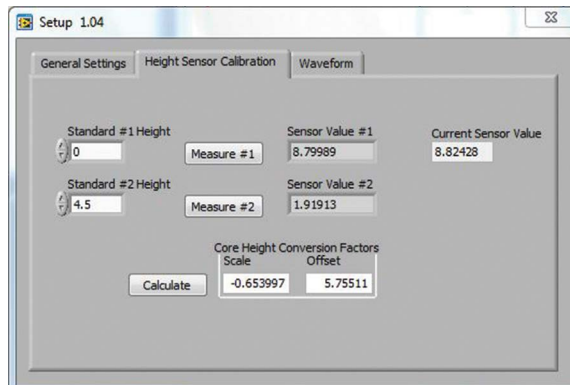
Setup 1.04

General Settings
Height Sensor Calibration
Waveform

Standard #1 Height
0
Measure #1
Sensor Value #1
8.79989
Current Sensor Value
8.82428

Standard #2 Height
4.5
Measure #2
Sensor Value #2
1.91913

Core Height Conversion Factors
Scale
Offset
Calculate
-0.653997
5.75511